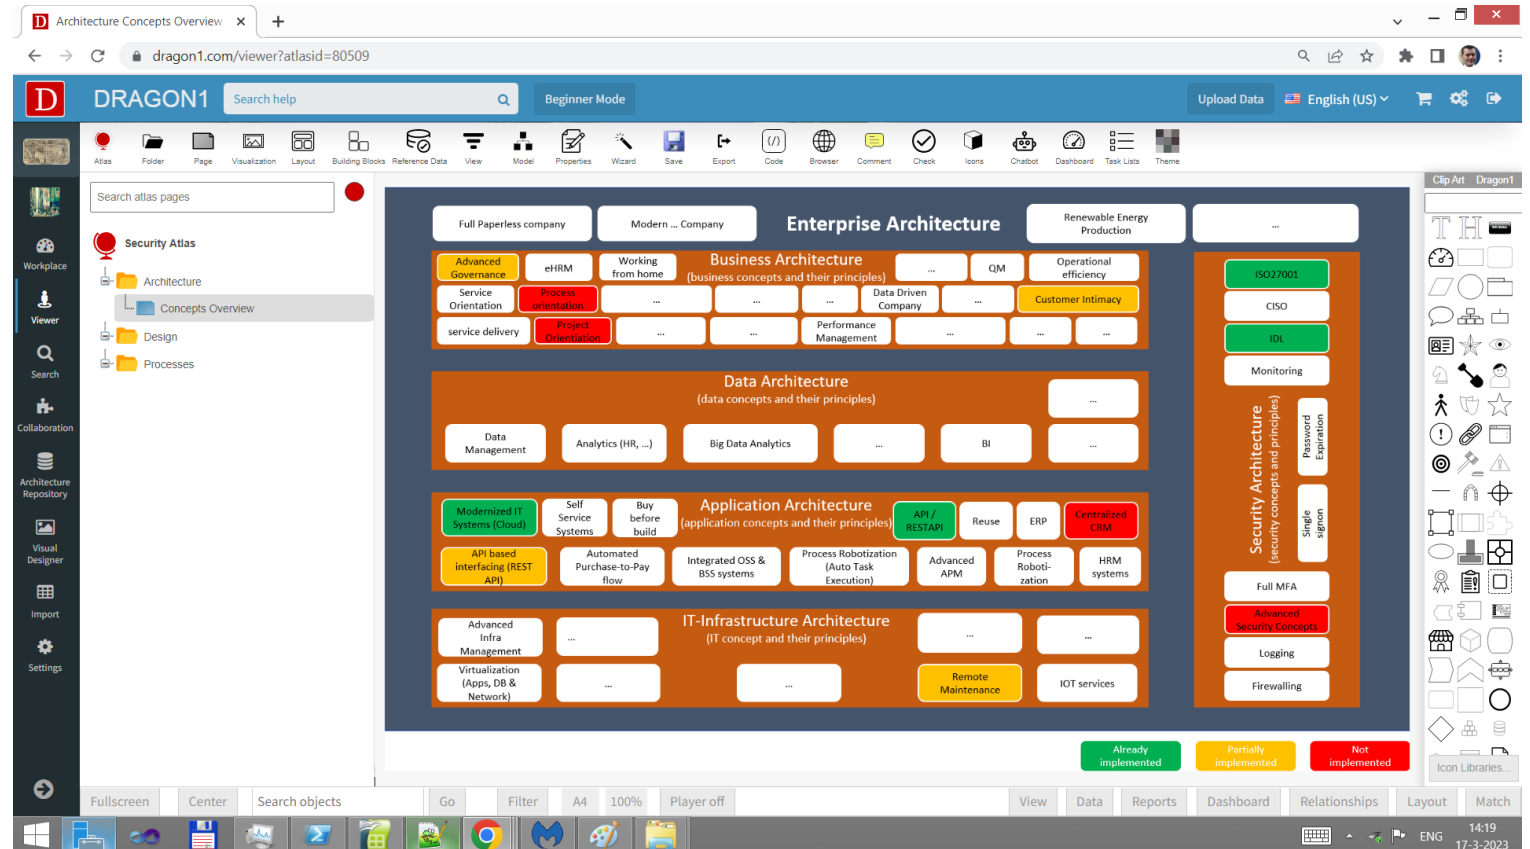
Architecture Concepts Overview ×
dragon1.com/viewer?atlasid=80509

DRAGON1 Search help Beginner Mode Upload Data English (US)

Atlas Folder Page Visualization Layout Building Blocks Reference Data View Model Properties Wizard Save Export Code Browser Comment Check Icons Chatbot Dashboard Task Lists Theme

Workplace
Viewer
Search
Collaboration
Architecture Repository
Visual Designer
Import
Settings

Search atlas pages

Security Atlas
Architecture
Concepts Overview
Design
Processes

Full Paperless company
Modern ... Company
Enterprise Architecture
Renewable Energy Production
...

Business Architecture
(business concepts and their principles)
Advanced Governance
eHRM
Working from home
...
QM
Operational efficiency
Service Orientation
Process orientation
...
...
...
Data Driven Company
...
Customer Intimacy
service delivery
Project Orientation
...
...
Performance Management
...
...
...

Data Architecture
(data concepts and their principles)
...
Data Management
Analytics (HR, ...)
Big Data Analytics
...
BI
...

Application Architecture
(application concepts and their principles)
Modernized IT Systems (Cloud)
Self Service Systems
Buy before build
API / RESTAPI
Reuse
ERP
Centralized CRM
API based interfacing (REST API)
Automated Purchase-to-Pay flow
Integrated OSS & BSS systems
Process Robotization (Auto Task Execution)
Advanced APM
Process Roboti-zation
HRM systems

IT-Infrastructure Architecture
(IT concept and their principles)
Advanced Infra Management
...
...
...
Virtualization (Apps, DB & Network)
...
...
Remote Maintenance
IOT services

Security Architecture
(security concepts and principles)
ISO27001
CISO
IDL
Monitoring
Password Expiration
Single signon
Full MFA
Advanced Security Concepts
Logging
Firewalling

Already implemented
Partially implemented
Not implemented

Clip Art Dragon1
Icon Libraries...

Fullscreen Center Search objects Go Filter A4 100% Player off View Data Reports Dashboard Relationships Layout Match

ENG 14:19 17-3-2023